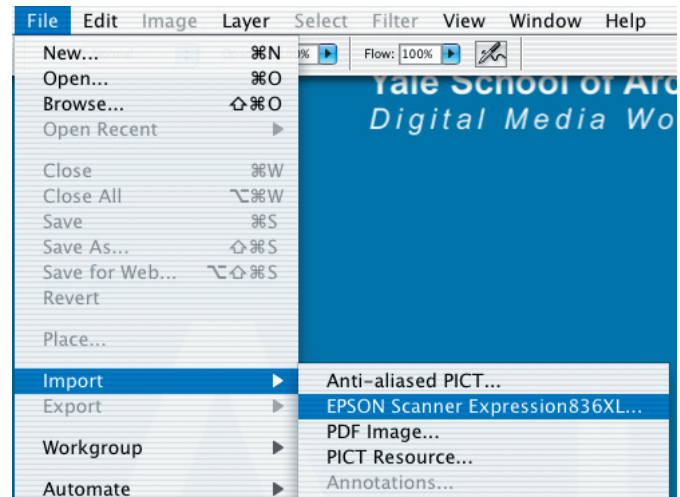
File Edit Image Layer Select Filter View Window Help

%
Flow: 100%

Yale School of Arc
Digital Media Wo

New... ⌘N
Open... ⌘O
Browse... ⇧⌘O
Open Recent ▶

Close ⌘W
Close All ⌥⌘W
Save ⌘S
Save As... ⇧⌘S
Save for Web... ⌥⇧⌘S
Revert

Place...

Import ▶
Export ▶

Workgroup ▶

Automate ▶

Anti-aliased PICT...
EPSON Scanner Expression836XL...
PDF Image...
PICT Resource...
Annotations...